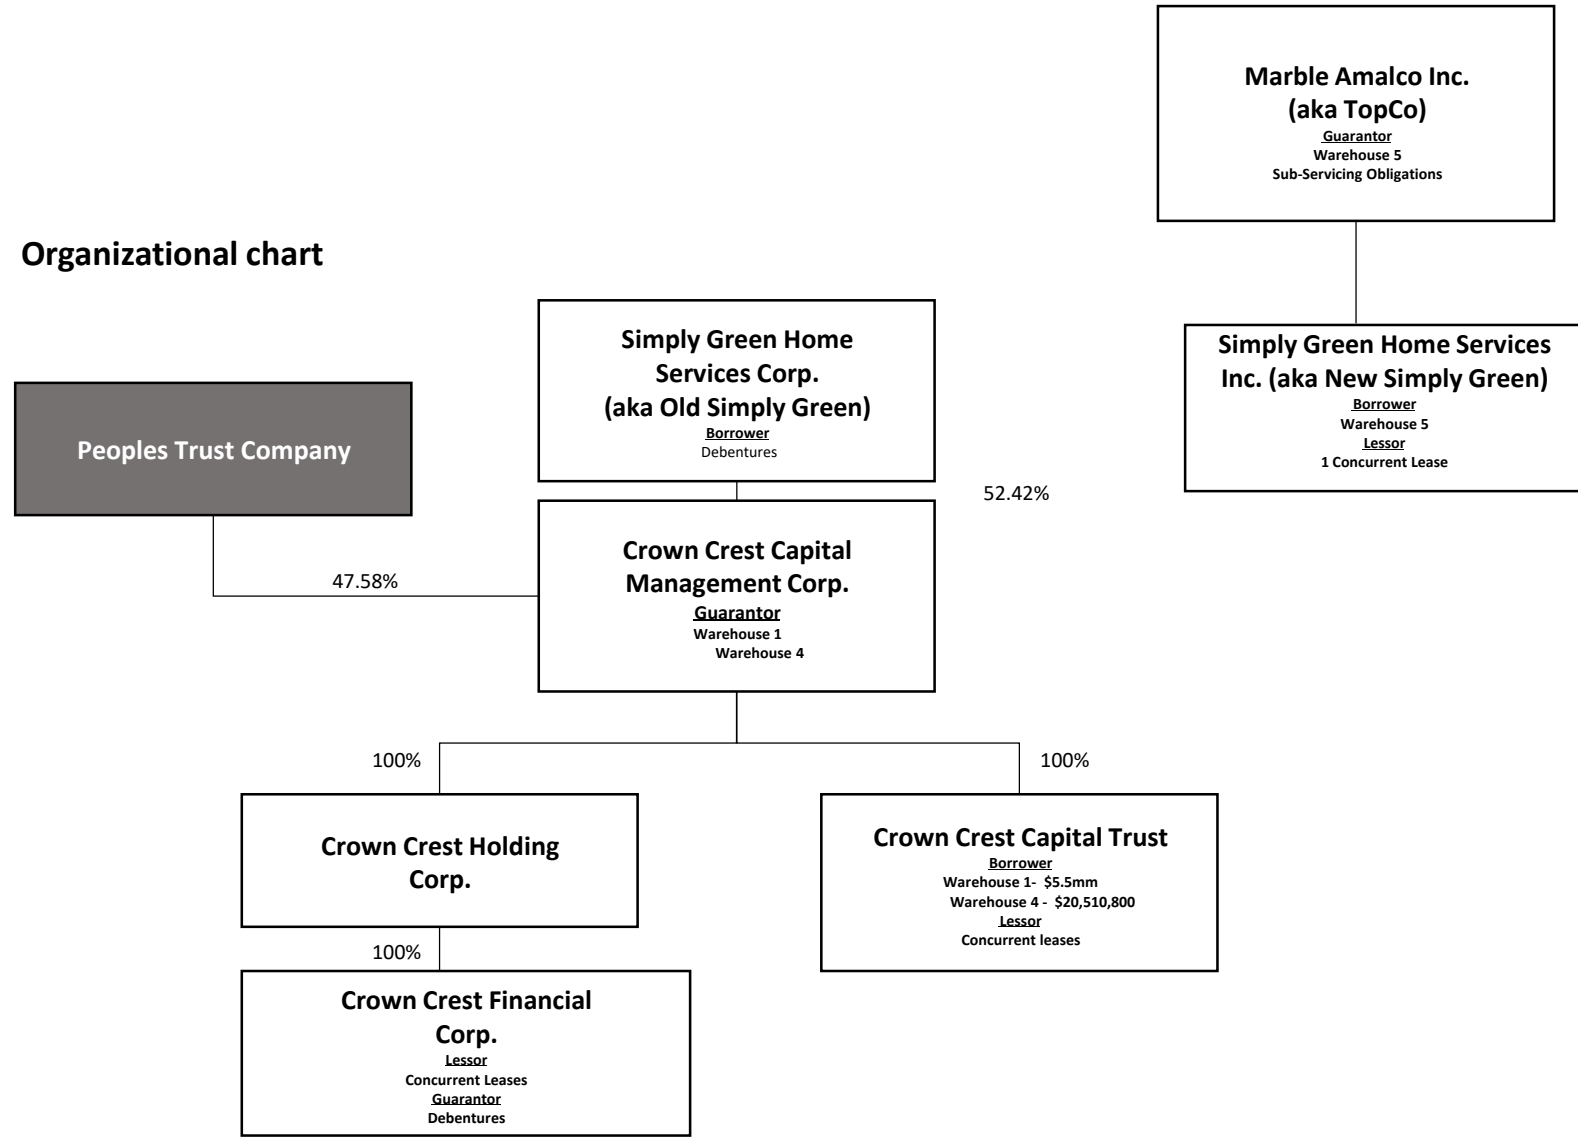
Marble Amalco Inc. (aka TopCo)
Guarantor
Warehouse 5
Sub-Servicing Obligations

Organizational chart

Simply Green Home Services Corp. (aka Old Simply Green)
Borrower
Debentures

Simply Green Home Services Inc. (aka New Simply Green)
Borrower
Warehouse 5
Lessor
1 Concurrent Lease

Peoples Trust Company

52.42%

47.58%

Crown Crest Capital Management Corp.
Guarantor
Warehouse 1
Warehouse 4

100%

100%

Crown Crest Holding Corp.

Crown Crest Capital Trust
Borrower
Warehouse 1- $5.5mm
Warehouse 4 - $20,510,800
Lessor
Concurrent leases

100%

Crown Crest Financial Corp.
Lessor
Concurrent Leases
Guarantor
Debentures